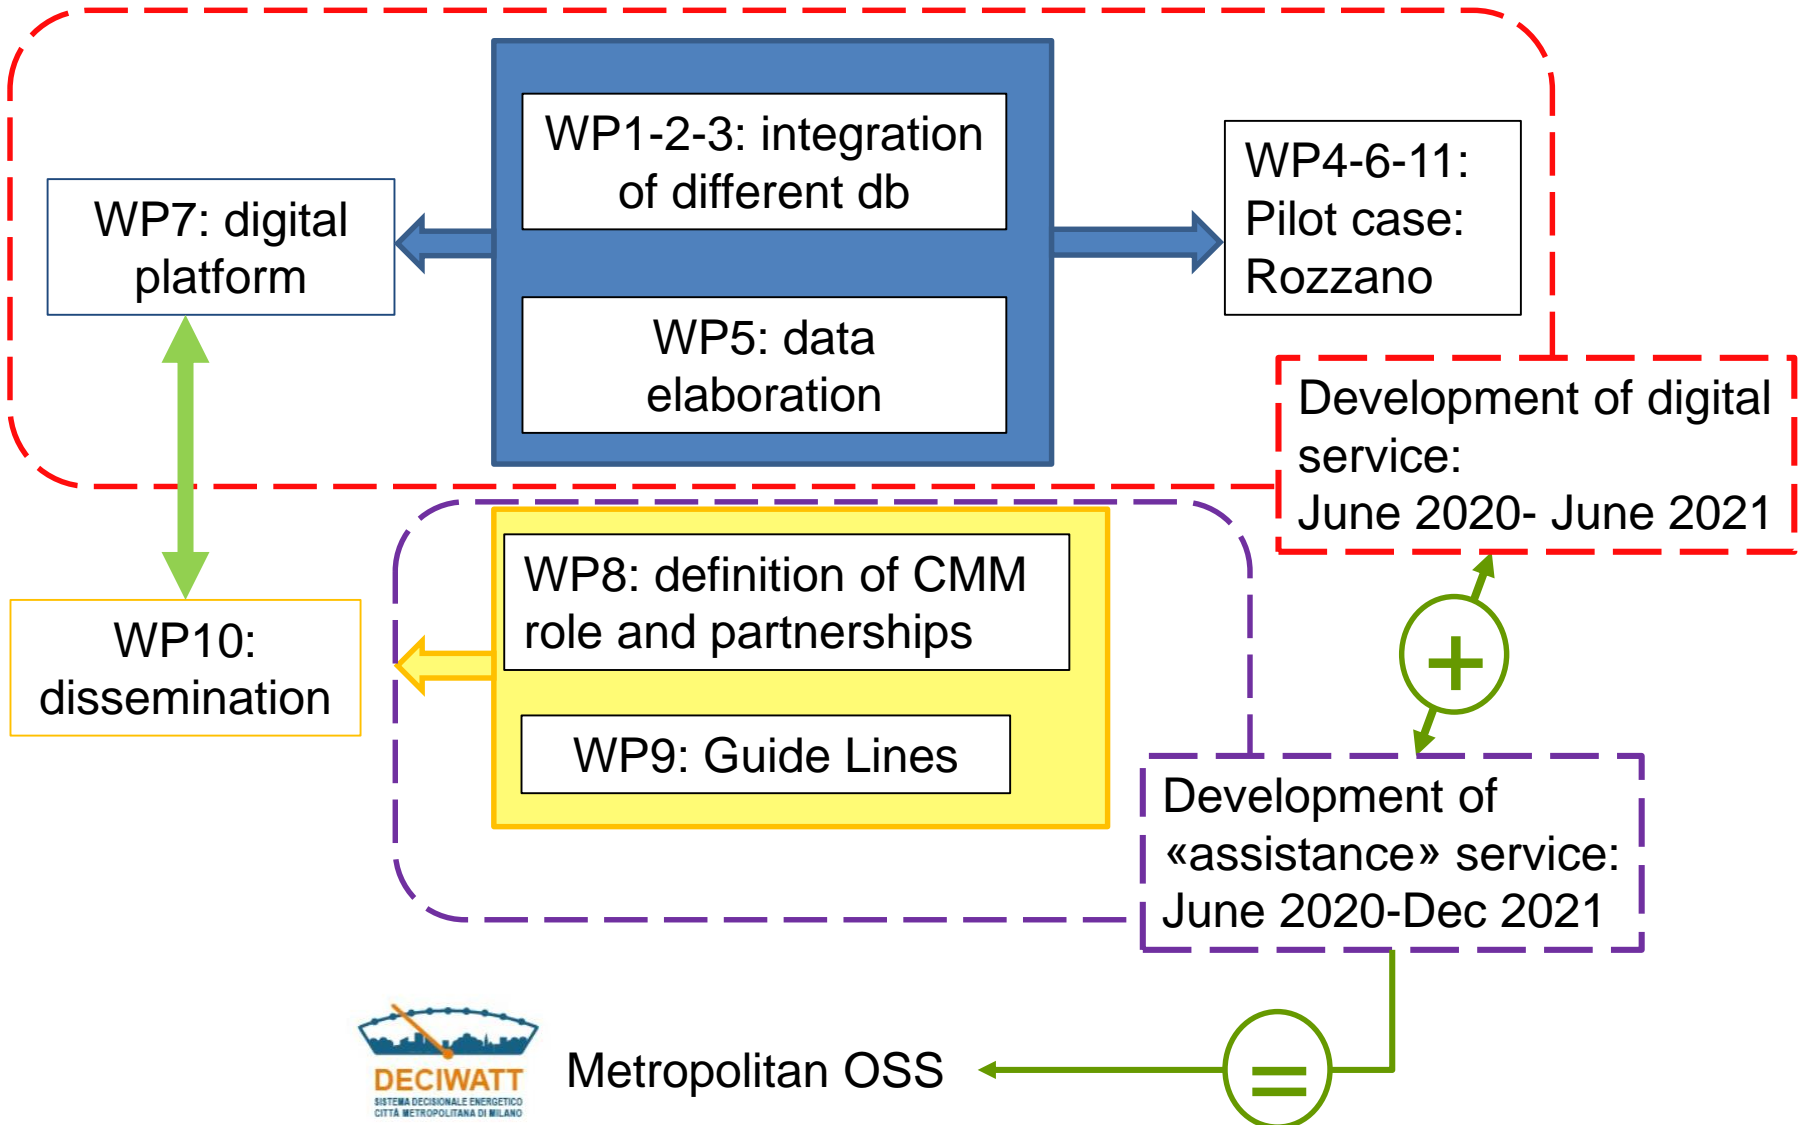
WP7: digital platform

WP1-2-3: integration of different db

WP5: data elaboration

WP4-6-11: Pilot case: Rozzano

Development of digital service: June 2020- June 2021

WP10: dissemination

WP8: definition of CMM role and partnerships

WP9: Guide Lines

+

Development of «assistance» service: June 2020-Dec 2021

DECIWATT
SISTEMA DECISIONALE ENERGETICO CITTÀ METROPOLITANA DI MILANO

Metropolitan OSS

=